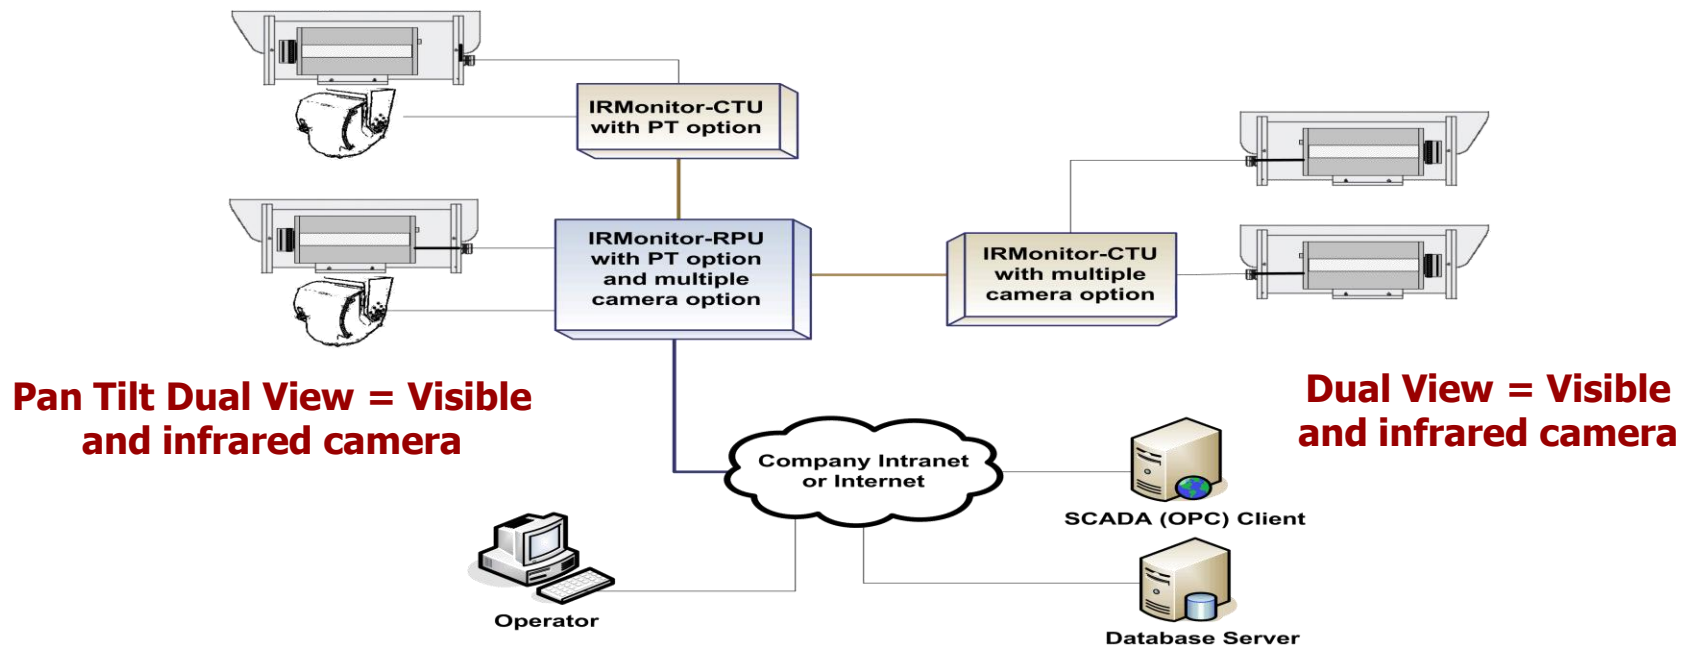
IRMonitor-CTU with PT option

IRMonitor-RPU with PT option and multiple camera option

IRMonitor-CTU with multiple camera option

Pan Tilt Dual View = Visible and infrared camera

Dual View = Visible and infrared camera

Company Intranet or Internet

SCADA (OPC) Client

Operator

Database Server